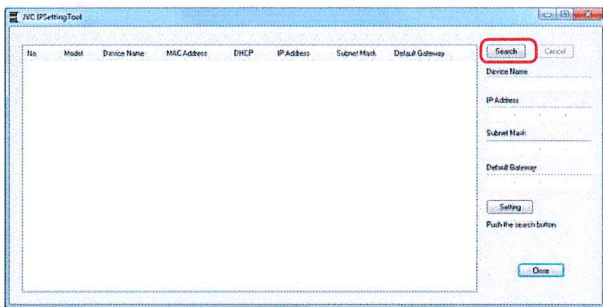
JVC IPSettingTool

| No. | Model | Device Name | MAC Address | DHCP | IP Address | Subnet Mask | Default Gateway |
|---|---|---|---|---|---|---|---|

Search
Cancel
Device Name
IP Address
Subnet Mask
Default Gateway
Setting
Push the search button.
Close